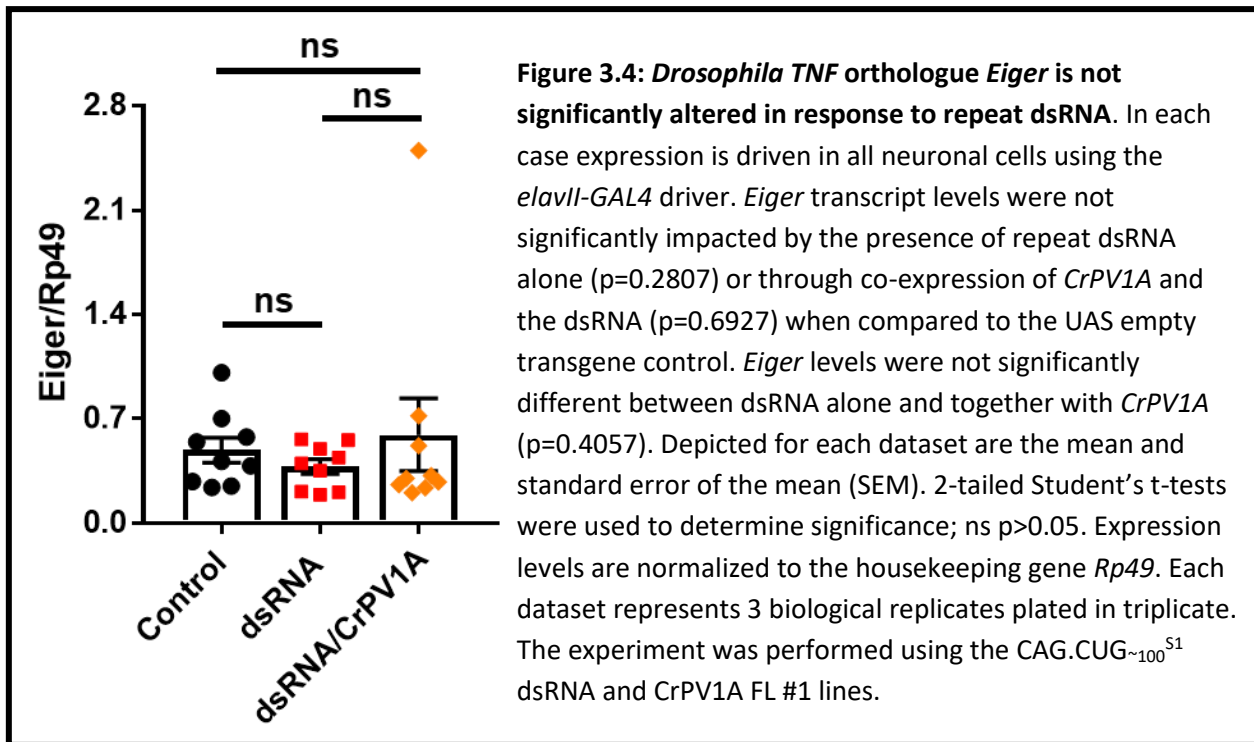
ns

ns

2.8

2.1

Eiger/Rp49

1.4

ns

0.7

0.0

Control

dsRNA

dsRNA/CrPV1A

**Figure 3.4:** ***Drosophila TNF*** **orthologue** ***Eiger*** **is not significantly altered in response to repeat dsRNA**. In each case expression is driven in all neuronal cells using the *elavII-GAL4* driver. *Eiger* transcript levels were not significantly impacted by the presence of repeat dsRNA alone (p=0.2807) or through co-expression of *CrPV1A* and the dsRNA (p=0.6927) when compared to the UAS empty transgene control. *Eiger* levels were not significantly different between dsRNA alone and together with *CrPV1A* (p=0.4057). Depicted for each dataset are the mean and standard error of the mean (SEM). 2-tailed Student's t-tests were used to determine significance; ns p>0.05. Expression levels are normalized to the housekeeping gene *Rp49*. Each dataset represents 3 biological replicates plated in triplicate. The experiment was performed using the CAG.CUG$_{\sim100}$$^{S1}$ dsRNA and CrPV1A FL #1 lines.